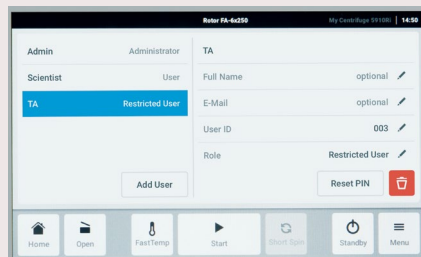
Rotor FA-6x250 My Centrifuge 5910Ri | 14:50

| Admin | Administrator |
|---|---|
| Scientist | User |
| TA | Restricted User |

Add User

TA

| Full Name | optional |
|---|---|
| E-Mail | optional |
| User ID | 003 |
| Role | Restricted User |

Reset PIN

Home Open FastTemp Start Short Spin Standby Menu